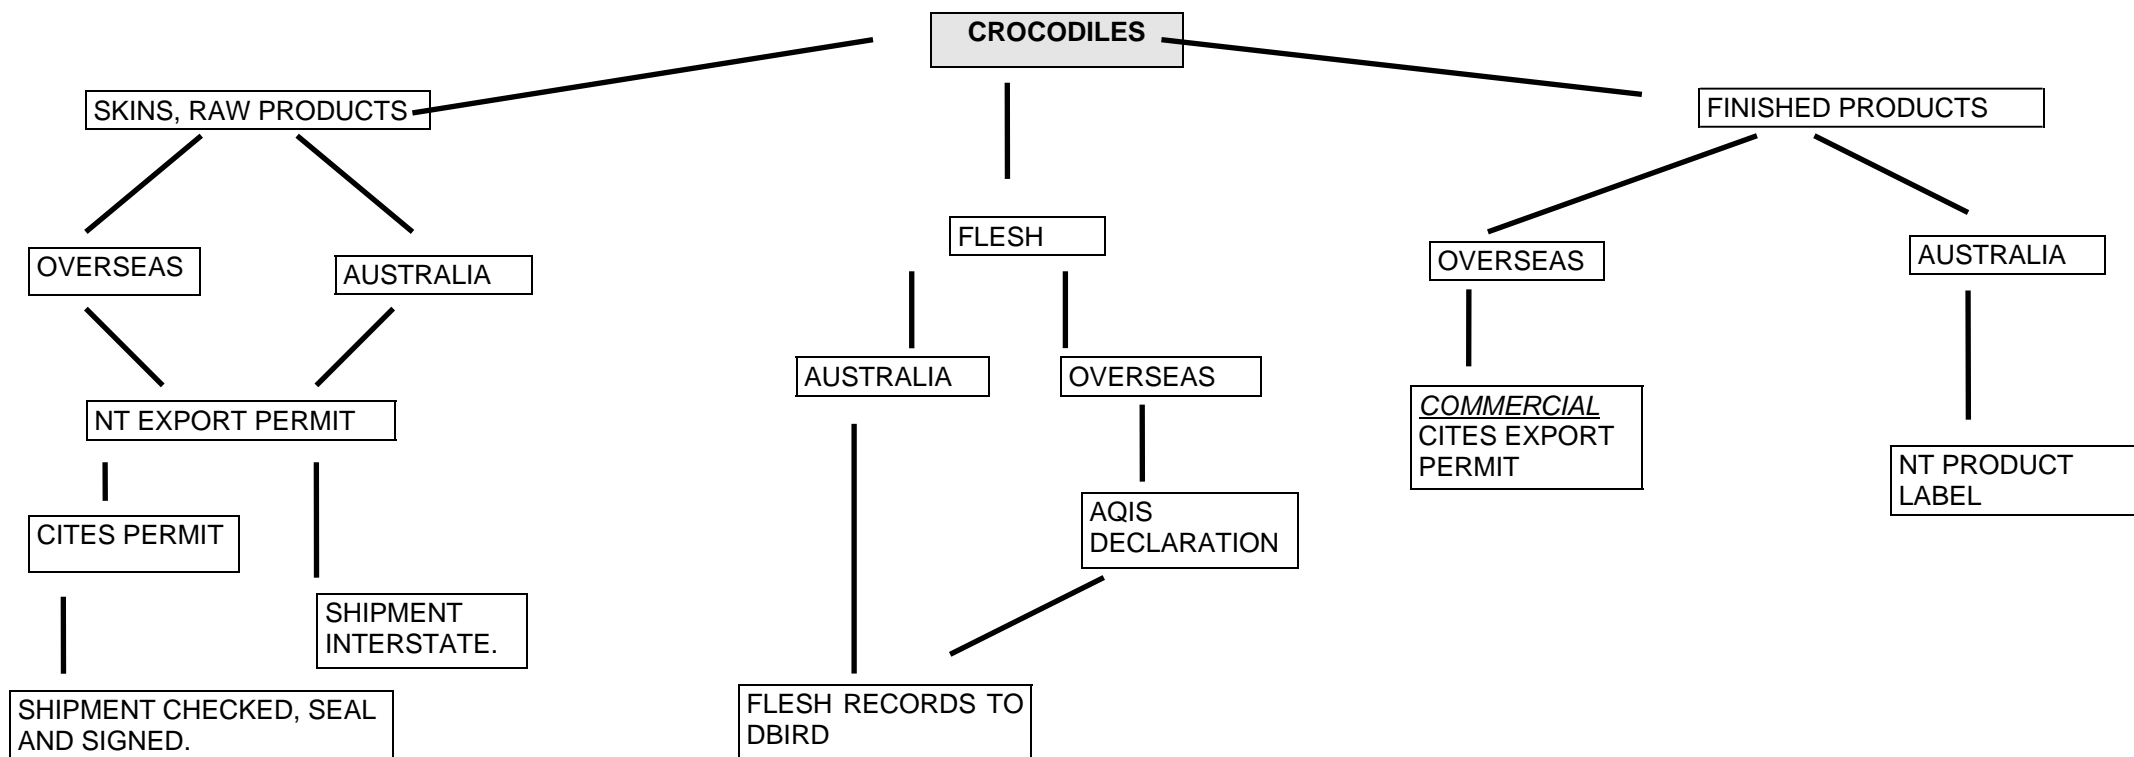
CROCODILES

SKINS, RAW PRODUCTS

OVERSEAS

AUSTRALIA

NT EXPORT PERMIT

CITES PERMIT

SHIPMENT CHECKED, SEAL AND SIGNED.

SHIPMENT INTERSTATE.

FLESH

AUSTRALIA

OVERSEAS

AQIS DECLARATION

FLESH RECORDS TO DBIRD

FINISHED PRODUCTS

OVERSEAS

*COMMERCIAL* CITES EXPORT PERMIT

AUSTRALIA

NT PRODUCT LABEL